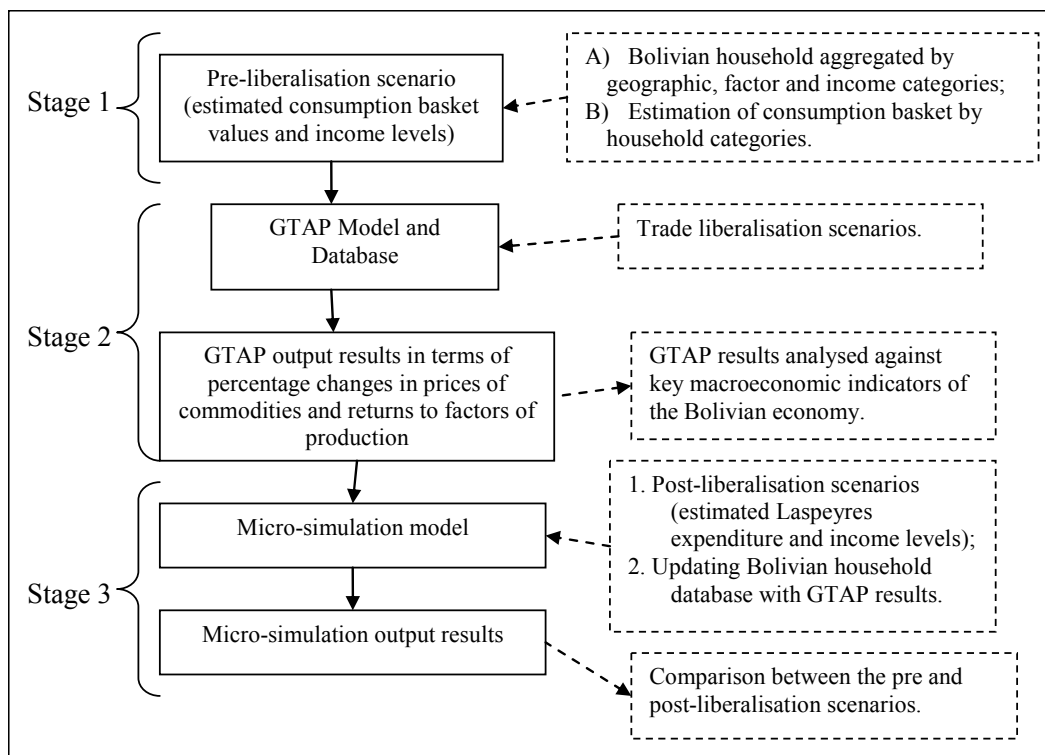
Stage 1

Pre-liberalisation scenario (estimated consumption basket values and income levels)

A) Bolivian household aggregated by geographic, factor and income categories;
B) Estimation of consumption basket by household categories.

Stage 2

GTAP Model and Database

Trade liberalisation scenarios.

GTAP output results in terms of percentage changes in prices of commodities and returns to factors of production

GTAP results analysed against key macroeconomic indicators of the Bolivian economy.

Stage 3

Micro-simulation model

1. Post-liberalisation scenarios (estimated Laspeyres expenditure and income levels);
2. Updating Bolivian household database with GTAP results.

Micro-simulation output results

Comparison between the pre and post-liberalisation scenarios.